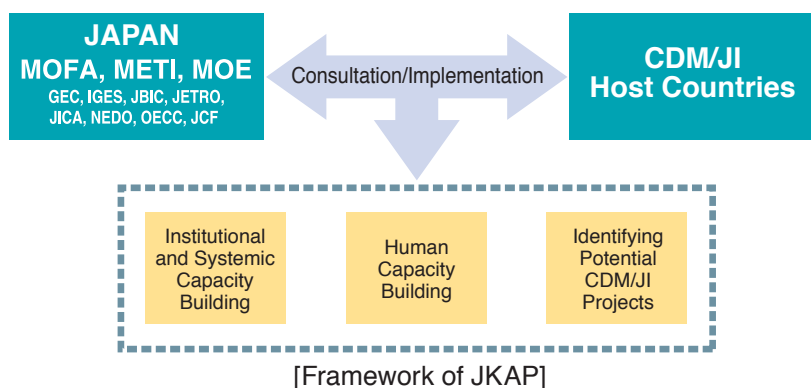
JAPAN
MOFA, METI, MOE
GEC, IGES, JBIC, JETRO,
JICA, NEDO, OECC, JCF

Consultation/Implementation

CDM/JI
Host Countries

Institutional and Systemic Capacity Building

Human Capacity Building

Identifying Potential CDM/JI Projects

[Framework of JKAP]